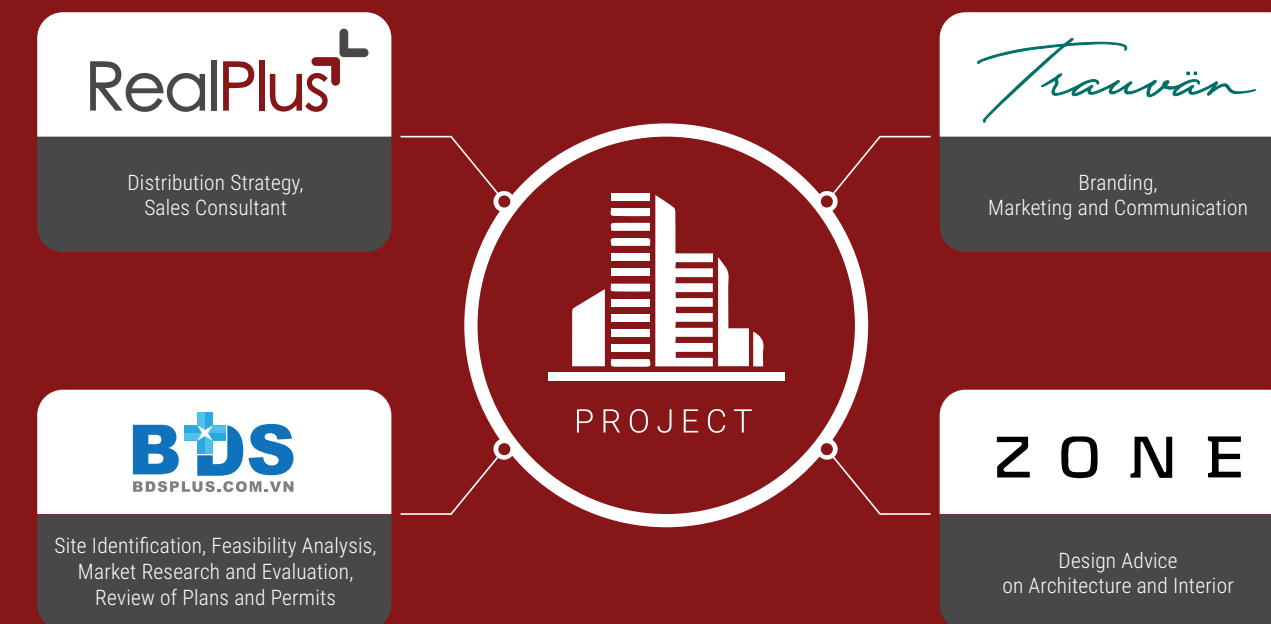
RealPlus

Distribution Strategy,
Sales Consultant

Trauvän

Branding,
Marketing and Communication

PROJECT

BDS
BDSPLUS.COM.VN

Site Identification, Feasibility Analysis,
Market Research and Evaluation,
Review of Plans and Permits

ZONE

Design Advice
on Architecture and Interior